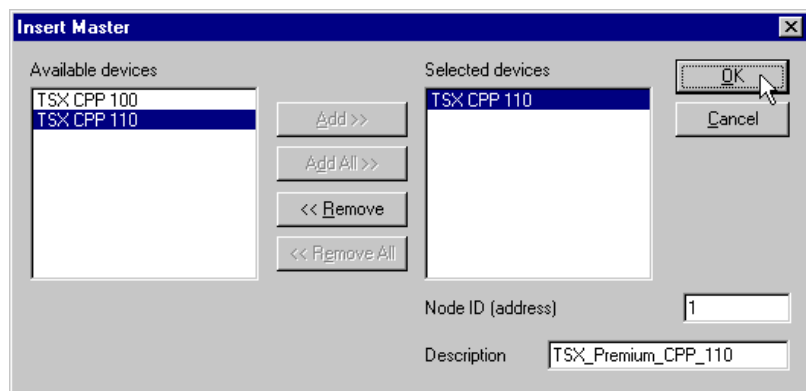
Insert Master

Available devices

TSX CPP 100
TSX CPP 110

Add >>

Add All >>

<< Remove

<< Remove All

Selected devices

TSX CPP 110

OK

Cancel

Node ID (address) 1

Description TSX_Premium_CPP_110